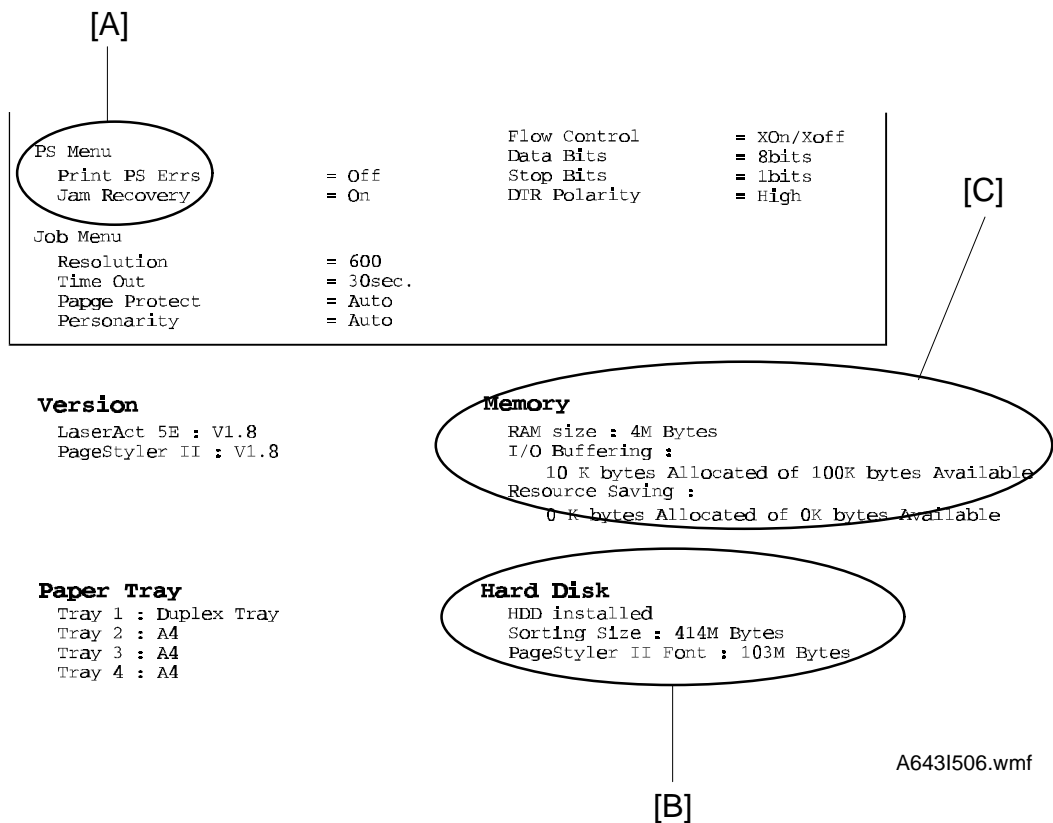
[A]

PS Menu
Print PS Errs = Off
Jam Recovery = On

Job Menu
Resolution = 600
Time Out = 30sec.
Papge Protect = Auto
Personarity = Auto

Flow Control = XOn/Xoff
Data Bits = 8bits
Stop Bits = 1bits
DTR Polarity = High

[C]

Version
LaserAct 5E : V1.8
PageStyler II : V1.8

Memory
RAM size : 4M Bytes
I/O Buffering :
10 K bytes Allocated of 100K bytes Available
Resource Saving :
0 K bytes Allocated of 0K bytes Available

Paper Tray
Tray 1 : Duplex Tray
Tray 2 : A4
Tray 3 : A4
Tray 4 : A4

Hard Disk
HDD installed
Sorting Size : 414M Bytes
PageStyler II Font : 103M Bytes

A643I506.wmf

[B]